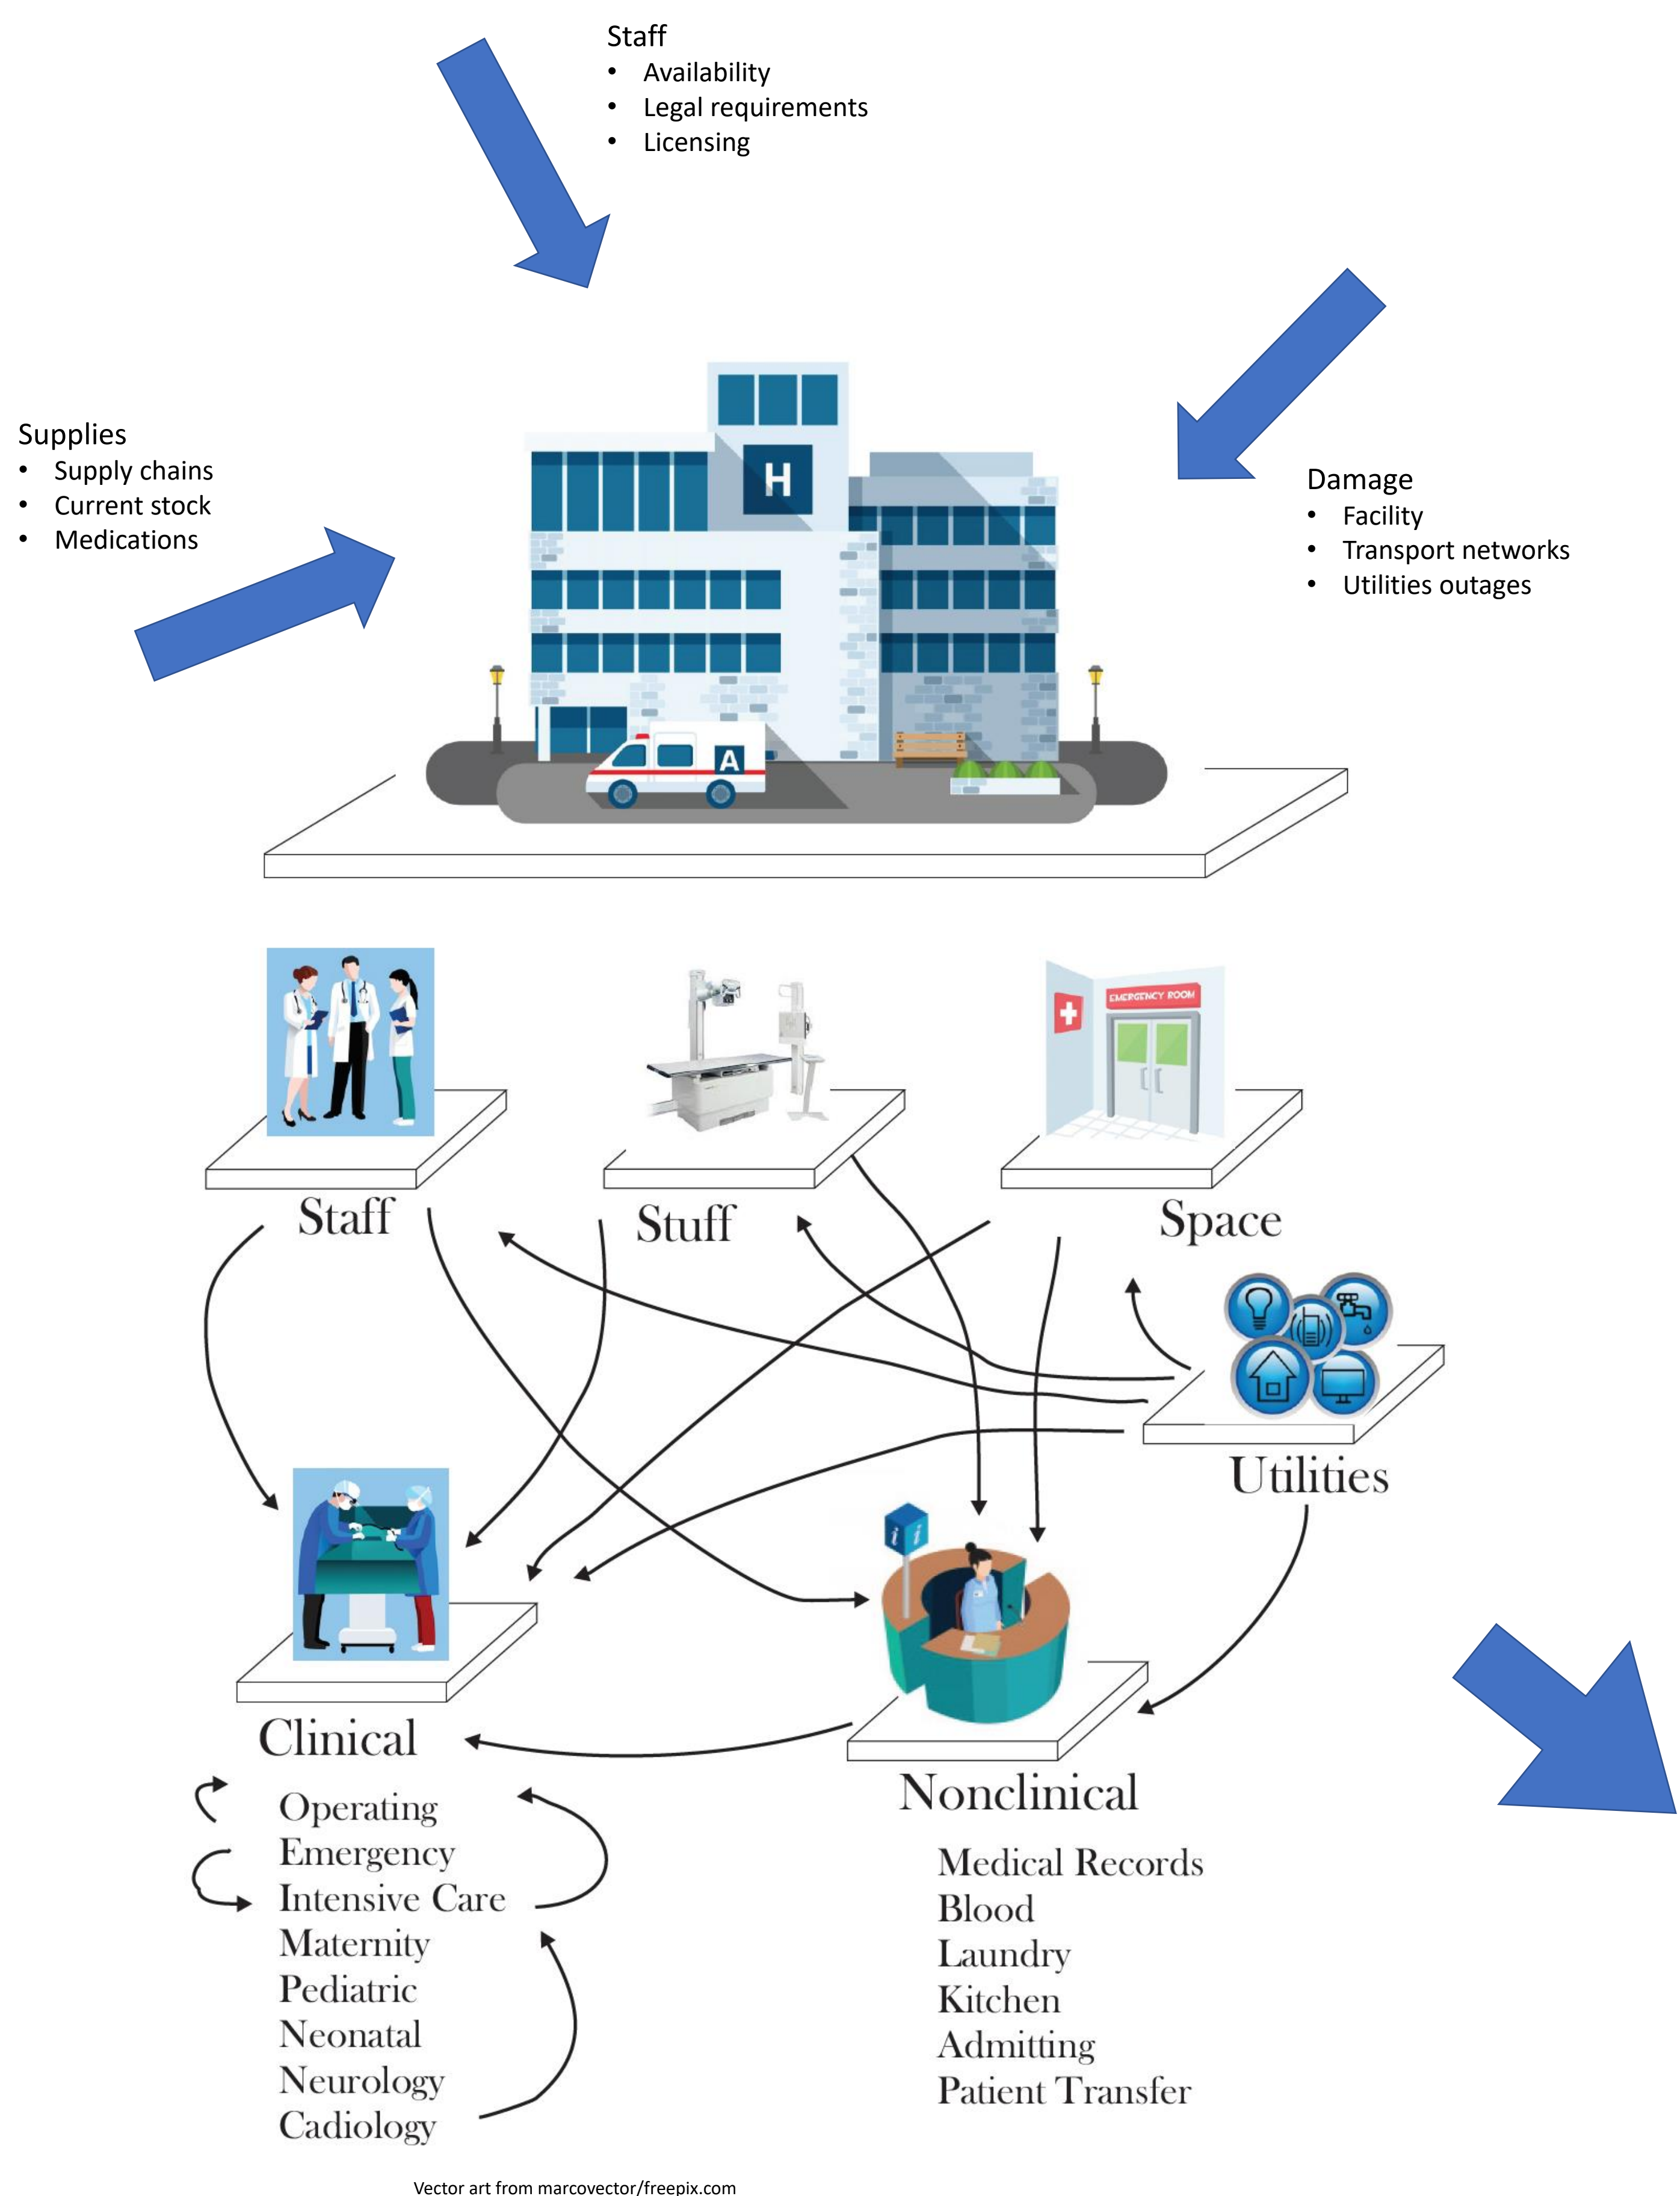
Staff
• Availability
• Legal requirements
• Licensing

Supplies
• Supply chains
• Current stock
• Medications

H

A

Damage
• Facility
• Transport networks
• Utilities outages

EMERGENCY ROOM

Staff

Stuff

Space

Utilities

Clinical

Operating
Emergency
Intensive Care
Maternity
Pediatric
Neonatal
Neurology
Cadiology

Nonclinical

Medical Records
Blood
Laundry
Kitchen
Admitting
Patient Transfer

Vector art from marcovector/freepix.com